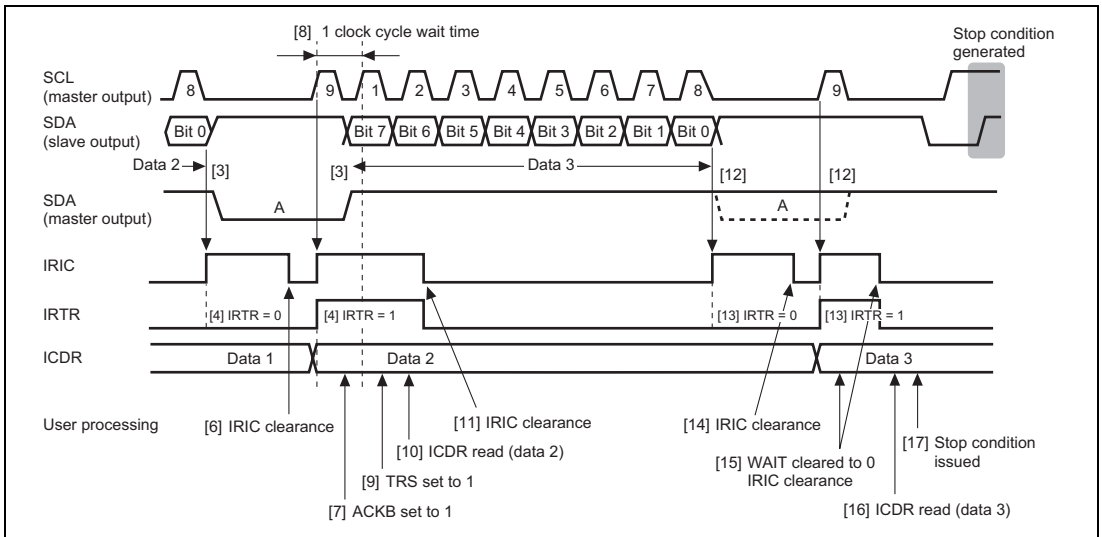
[8] 1 clock cycle wait time

Stop condition generated

SCL (master output)

8 9 1 2 3 4 5 6 7 8 9

SDA (slave output)

Bit 0 Bit 7 Bit 6 Bit 5 Bit 4 Bit 3 Bit 2 Bit 1 Bit 0

Data 2 [3] [3] Data 3 [12] [12]

SDA (master output)

A A

IRIC

IRTR

[4] IRTR = 0 [4] IRTR = 1 [13] IRTR = 0 [13] IRTR = 1

ICDR

Data 1 Data 2 Data 3

User processing

[6] IRIC clearance

[11] IRIC clearance

[10] ICDR read (data 2)

[9] TRS set to 1

[7] ACKB set to 1

[14] IRIC clearance

[15] WAIT cleared to 0 IRIC clearance

[17] Stop condition issued

[16] ICDR read (data 3)